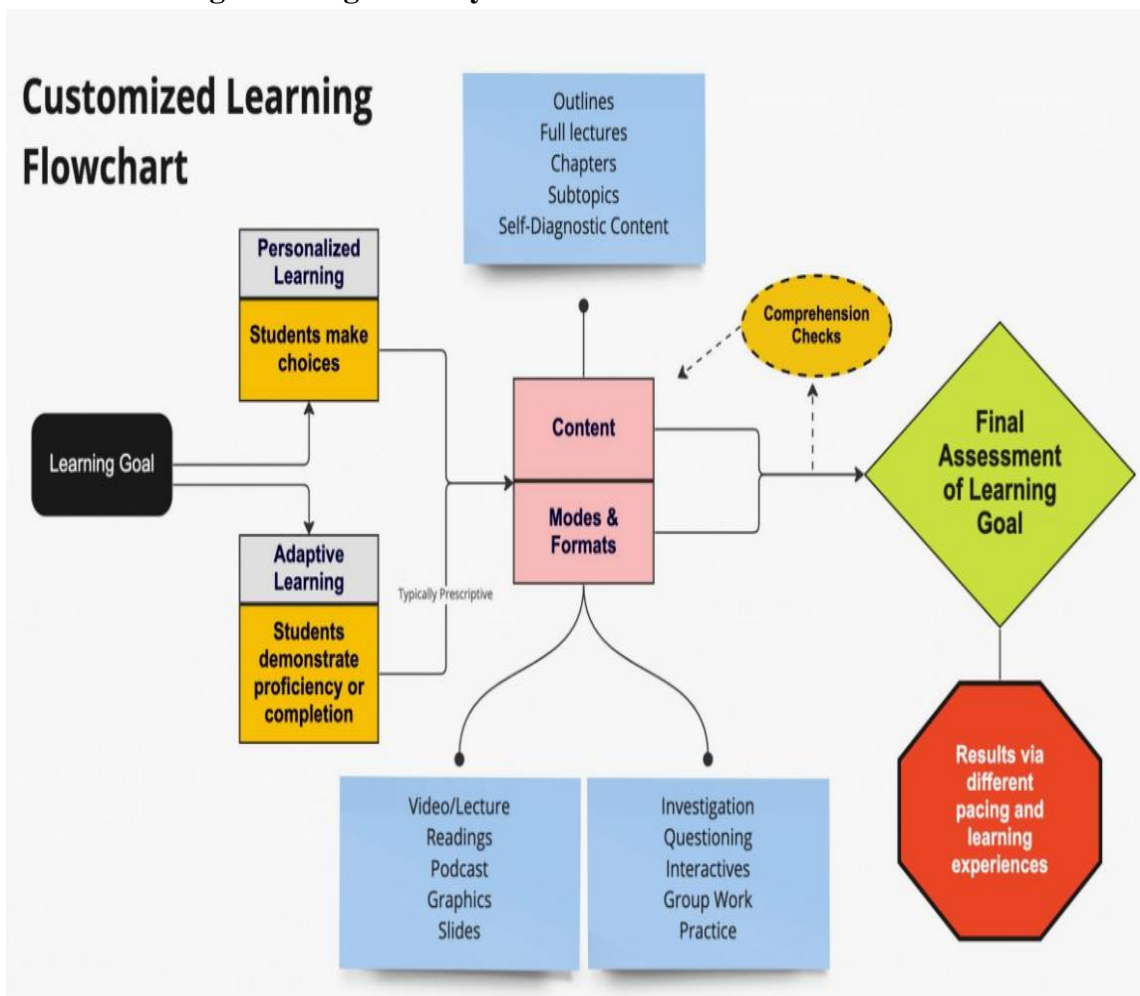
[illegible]

Customized Learning Flowchart

Outlines
Full lectures
Chapters
Subtopics
Self-Diagnostic Content

Personalized Learning

Students make choices

Comprehension Checks

Learning Goal

Content

Modes & Formats

Final Assessment of Learning Goal

Adaptive Learning

Typically Prescriptive

Students demonstrate proficiency or completion

Video/Lecture
Readings
Podcast
Graphics
Slides

Investigation
Questioning
Interactives
Group Work
Practice

Results via different pacing and learning experiences